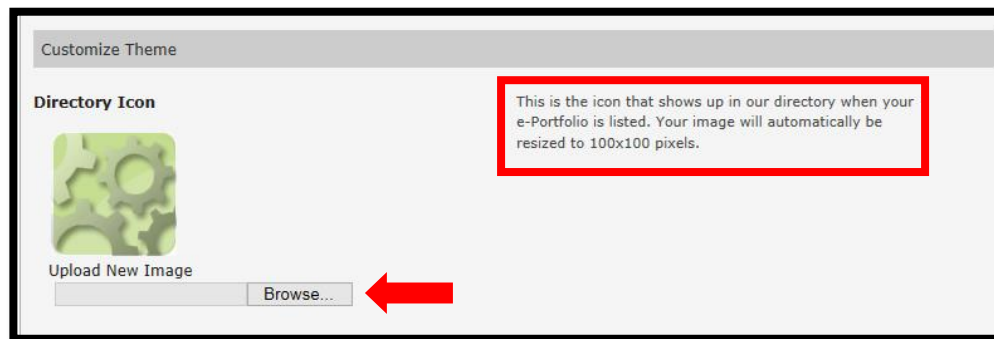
Customize Theme

Directory Icon

This is the icon that shows up in our directory when your e-Portfolio is listed. Your image will automatically be resized to 100x100 pixels.

Upload New Image

Browse...